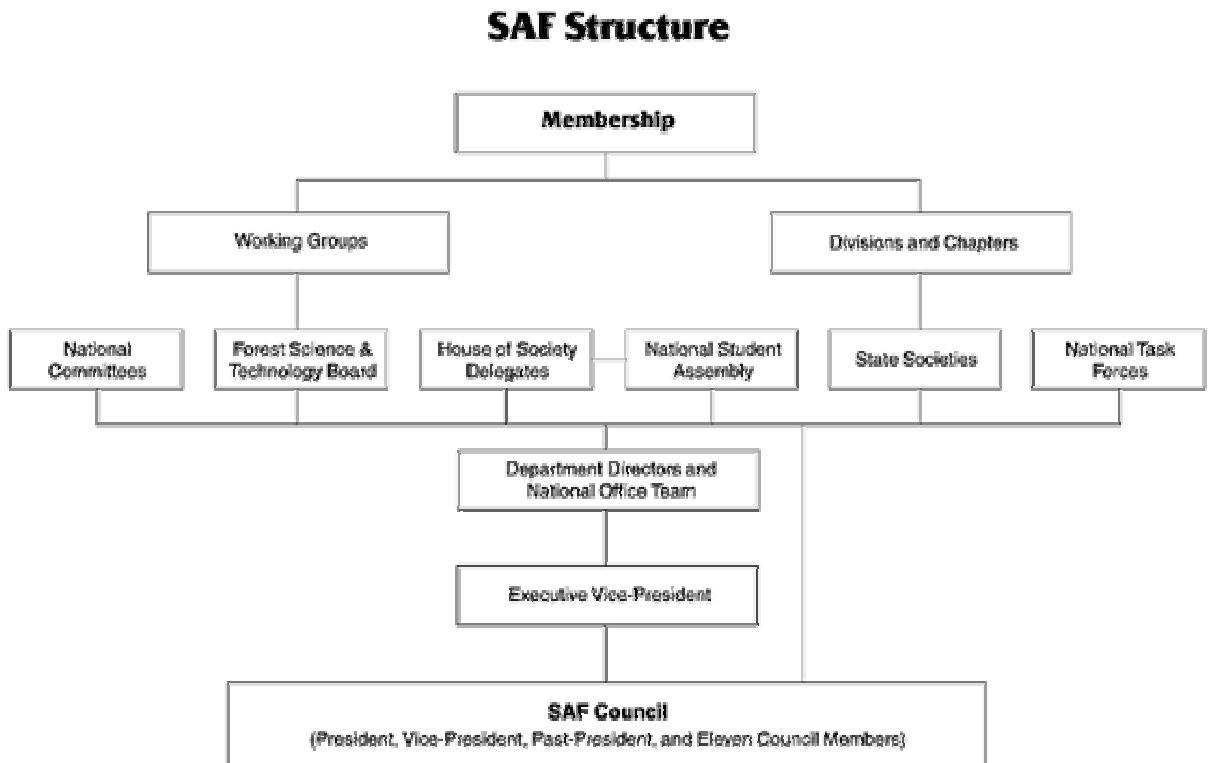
SAF Structure

Membership

Working Groups

Divisions and Chapters

National Committees

Forest Science & Technology Board

House of Society Delegates

National Student Assembly

State Societies

National Task Forces

Department Directors and National Office Team

Executive Vice-President

SAF Council
(President, Vice-President, Past-President, and Eleven Council Members)